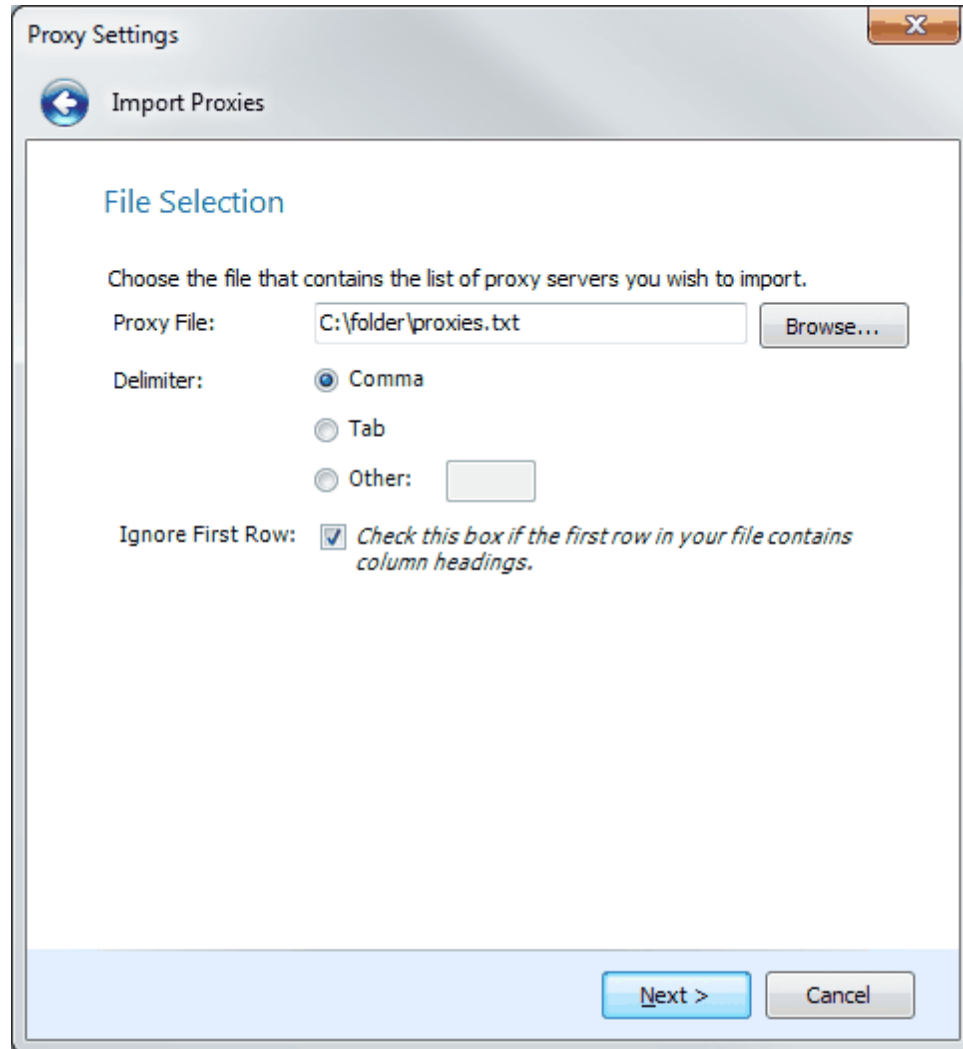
Proxy Settings

Import Proxies

File Selection

Choose the file that contains the list of proxy servers you wish to import.

Proxy File: C:\folder\proxies.txt Browse...

Delimiter: Comma

Tab

Other:

Ignore First Row: Check this box if the first row in your file contains column headings.

Next > Cancel